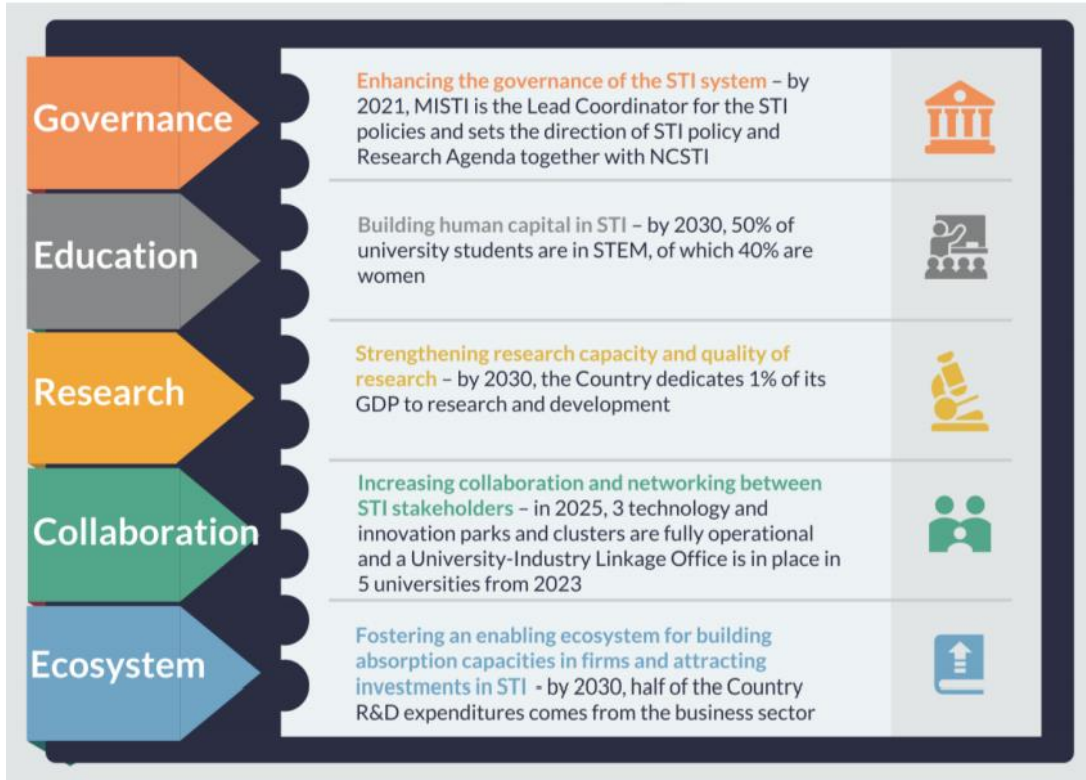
Governance

Enhancing the governance of the STI system – by 2021, MISTI is the Lead Coordinator for the STI policies and sets the direction of STI policy and Research Agenda together with NCSTI

Education

Building human capital in STI – by 2030, 50% of university students are in STEM, of which 40% are women

Research

Strengthening research capacity and quality of research – by 2030, the Country dedicates 1% of its GDP to research and development

Collaboration

Increasing collaboration and networking between STI stakeholders – in 2025, 3 technology and innovation parks and clusters are fully operational and a University-Industry Linkage Office is in place in 5 universities from 2023

Ecosystem

Fostering an enabling ecosystem for building absorption capacities in firms and attracting investments in STI - by 2030, half of the Country R&D expenditures comes from the business sector